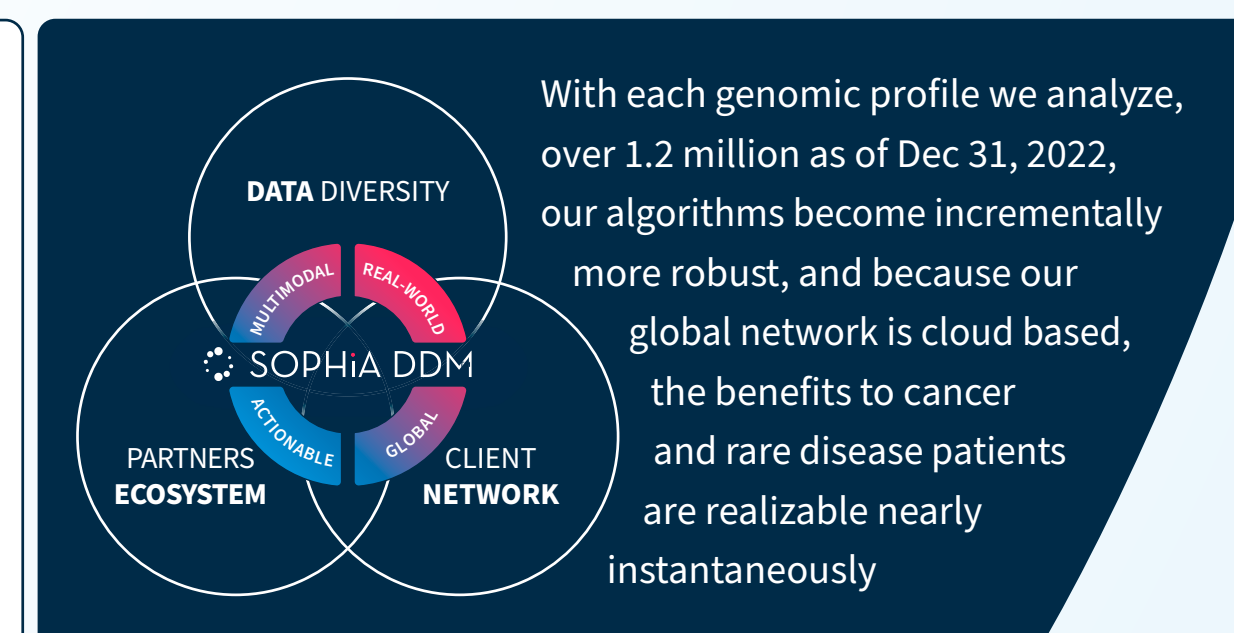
DATA DIVERSITY

MULTIMODAL

REAL-WORLD

SOPHiA DDM

ACTIONABLE

GLOBAL

PARTNERS ECOSYSTEM

CLIENT NETWORK

With each genomic profile we analyze, over 1.2 million as of Dec 31, 2022, our algorithms become incrementally more robust, and because our global network is cloud based, the benefits to cancer and rare disease patients are realizable nearly instantaneously